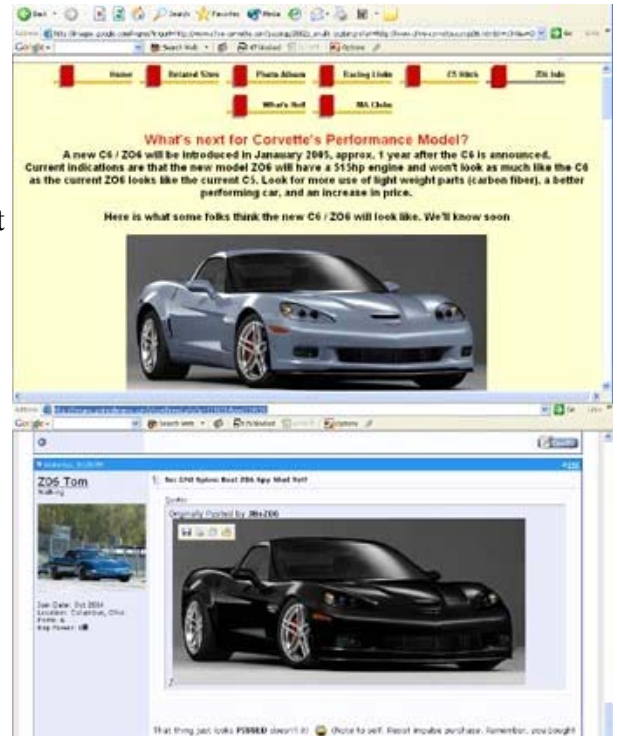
Home   Related Sites   Photo Album   Racing Links   C5 Stock   Z06 Info

What's Hot   MA Clubs

What's next for Corvette's Performance Model?

A new C6 / Z06 will be introduced in Janauary 2005, approx. 1 year after the C6 is announced. Current indications are that the new model Z06 will have a 515hp engine and won't look as much like the C6 as the current Z06 looks like the current C5. Look for more use of light weight parts (carbon fiber), a better performing car, and an increase in price.

Here is what some folks think the new C6 / Z06 will look like. We'll know soon

Z06 Tom

Quote:

Originally Posted by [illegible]

That thing just looks PISSED doesn't it! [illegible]